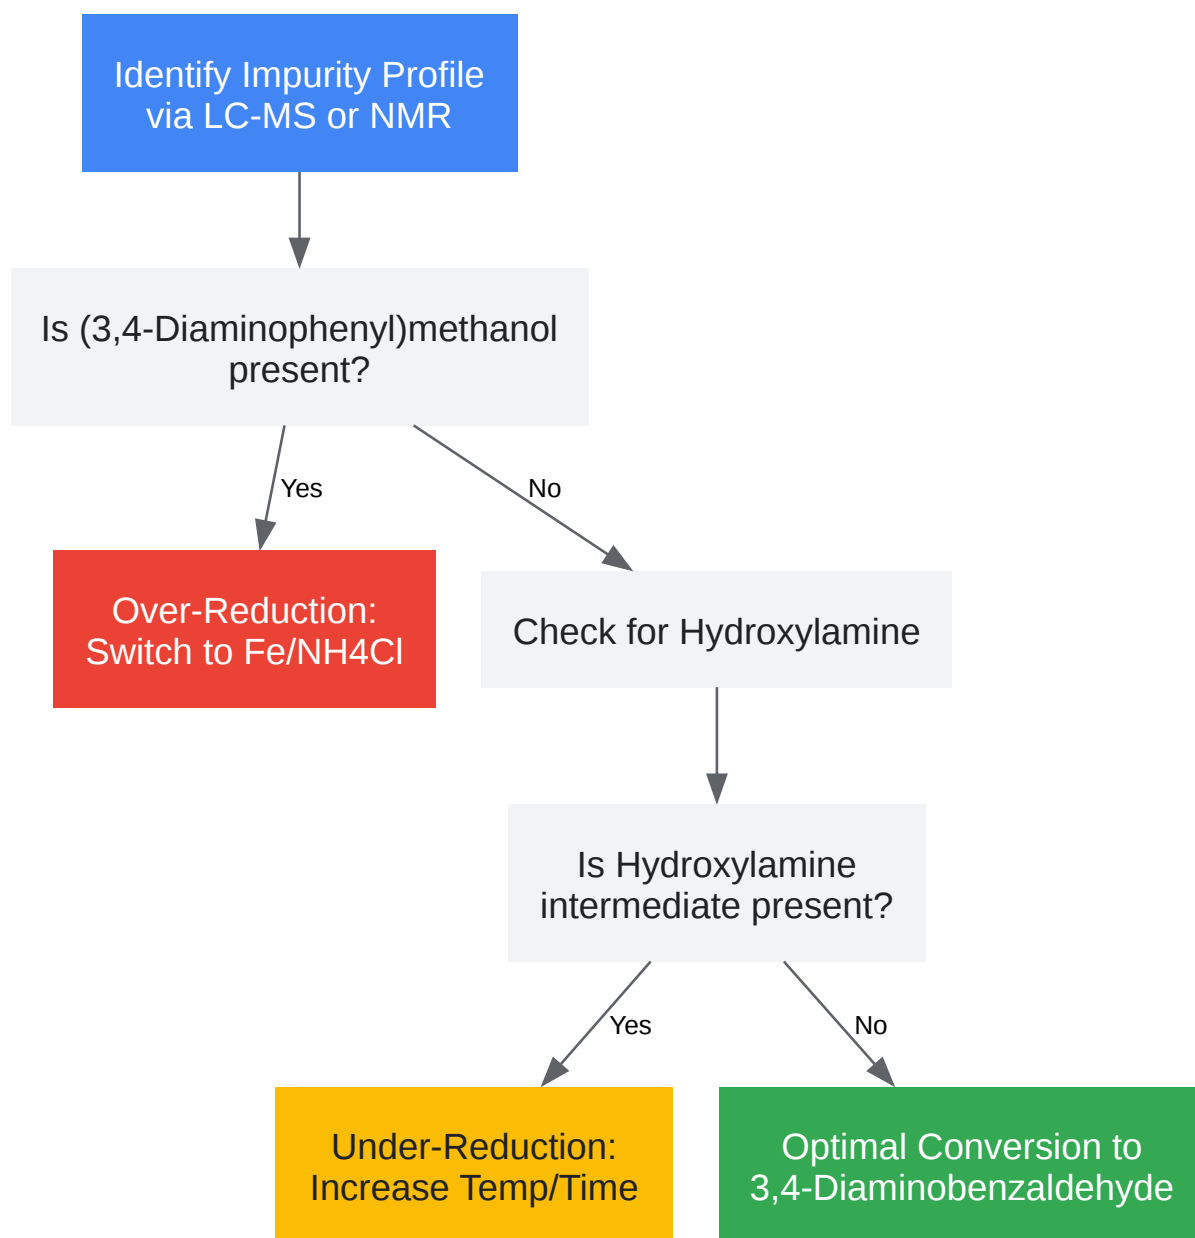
Identify Impurity Profile via LC-MS or NMR

Is (3,4-Diaminophenyl)methanol present?

Yes

No

Over-Reduction: Switch to Fe/NH4Cl

Check for Hydroxylamine

Is Hydroxylamine intermediate present?

Yes

No

Under-Reduction: Increase Temp/Time

Optimal Conversion to 3,4-Diaminobenzaldehyde